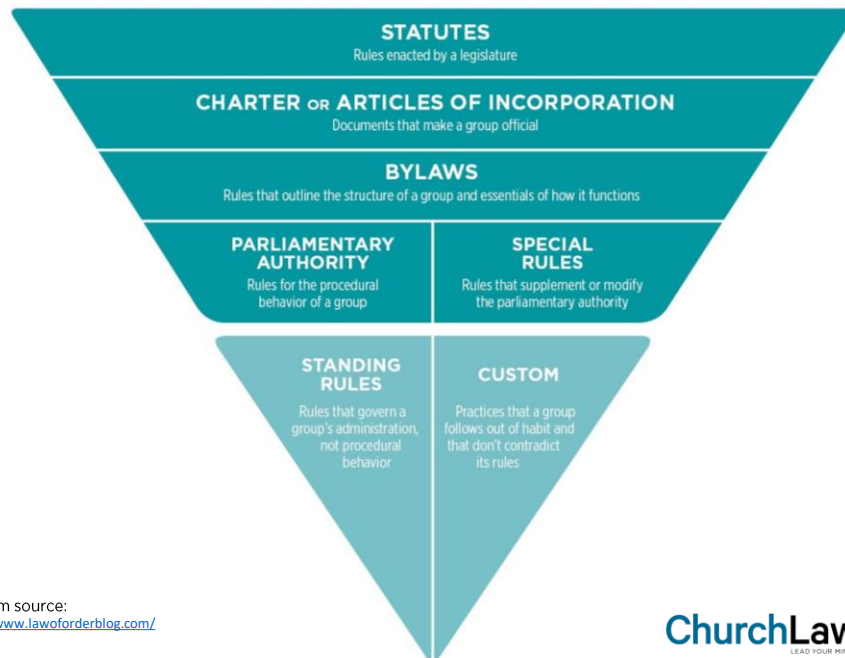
STATUTES
Rules enacted by a legislature

CHARTER OR ARTICLES OF INCORPORATION
Documents that make a group official

BYLAWS
Rules that outline the structure of a group and essentials of how it functions

PARLIAMENTARY AUTHORITY
Rules for the procedural behavior of a group

SPECIAL RULES
Rules that supplement or modify the parliamentary authority

STANDING RULES
Rules that govern a group's administration, not procedural behavior

CUSTOM
Practices that a group follows out of habit and that don't contradict its rules

m source:
www.lawoforderblog.com/

ChurchLaw
LEAD YOUR MI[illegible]